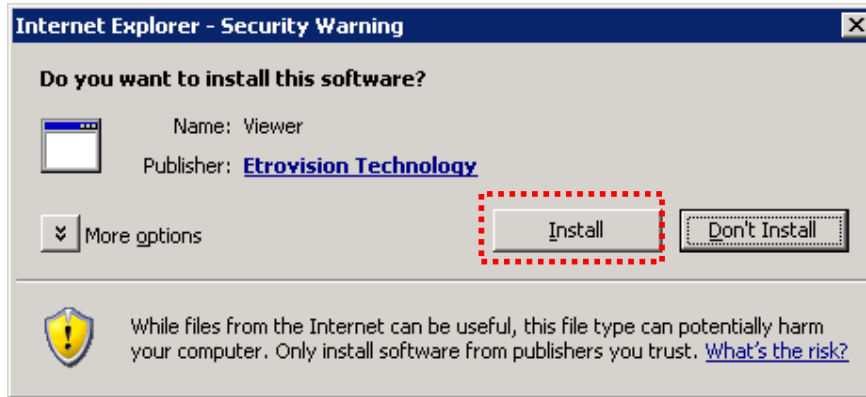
Internet Explorer - Security Warning

Do you want to install this software?

Name: Viewer

Publisher: Etrovision Technology

More options

Install

Don't Install

While files from the Internet can be useful, this file type can potentially harm your computer. Only install software from publishers you trust. What's the risk?